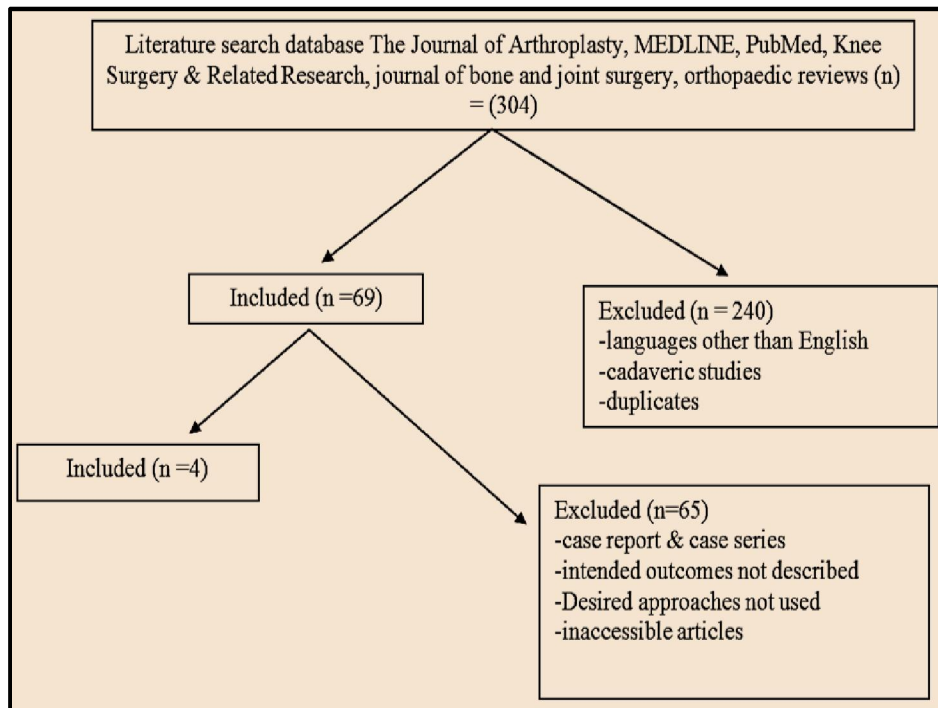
Literature search database The Journal of Arthroplasty, MEDLINE, PubMed, Knee Surgery & Related Research, journal of bone and joint surgery, orthopaedic reviews (n) = (304)

Included (n =69)

Excluded (n = 240)
-languages other than English
-cadaveric studies
-duplicates

Included (n =4)

Excluded (n=65)
-case report & case series
-intended outcomes not described
-Desired approaches not used
-inaccessible articles